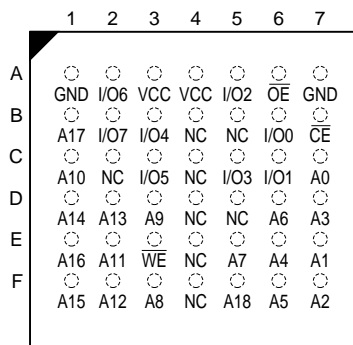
|   | 1 | 2 | 3 | 4 | 5 | 6 | 7 |
|---|---|---|---|---|---|---|---|
| A | GND | I/O6 | VCC | VCC | I/O2 | $\overline{OE}$ | GND |
| B | A17 | I/O7 | I/O4 | NC | NC | I/O0 | $\overline{CE}$ |
| C | A10 | NC | I/O5 | NC | I/O3 | I/O1 | A0 |
| D | A14 | A13 | A9 | NC | NC | A6 | A3 |
| E | A16 | A11 | $\overline{WE}$ | NC | A7 | A4 | A1 |
| F | A15 | A12 | A8 | NC | A18 | A5 | A2 |